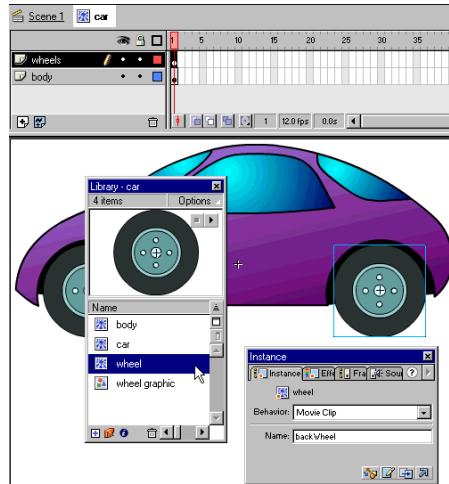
Scene 1 car

1 5 10 15 20 25 30 35

wheels

body

1 12.0 fps 0.0s

Library - car

4 items Options

Name

body

car

wheel

wheel graphic

Instance

Instance Eff Fra Sou

wheel

Behavior: Movie Clip

Name: backWheel